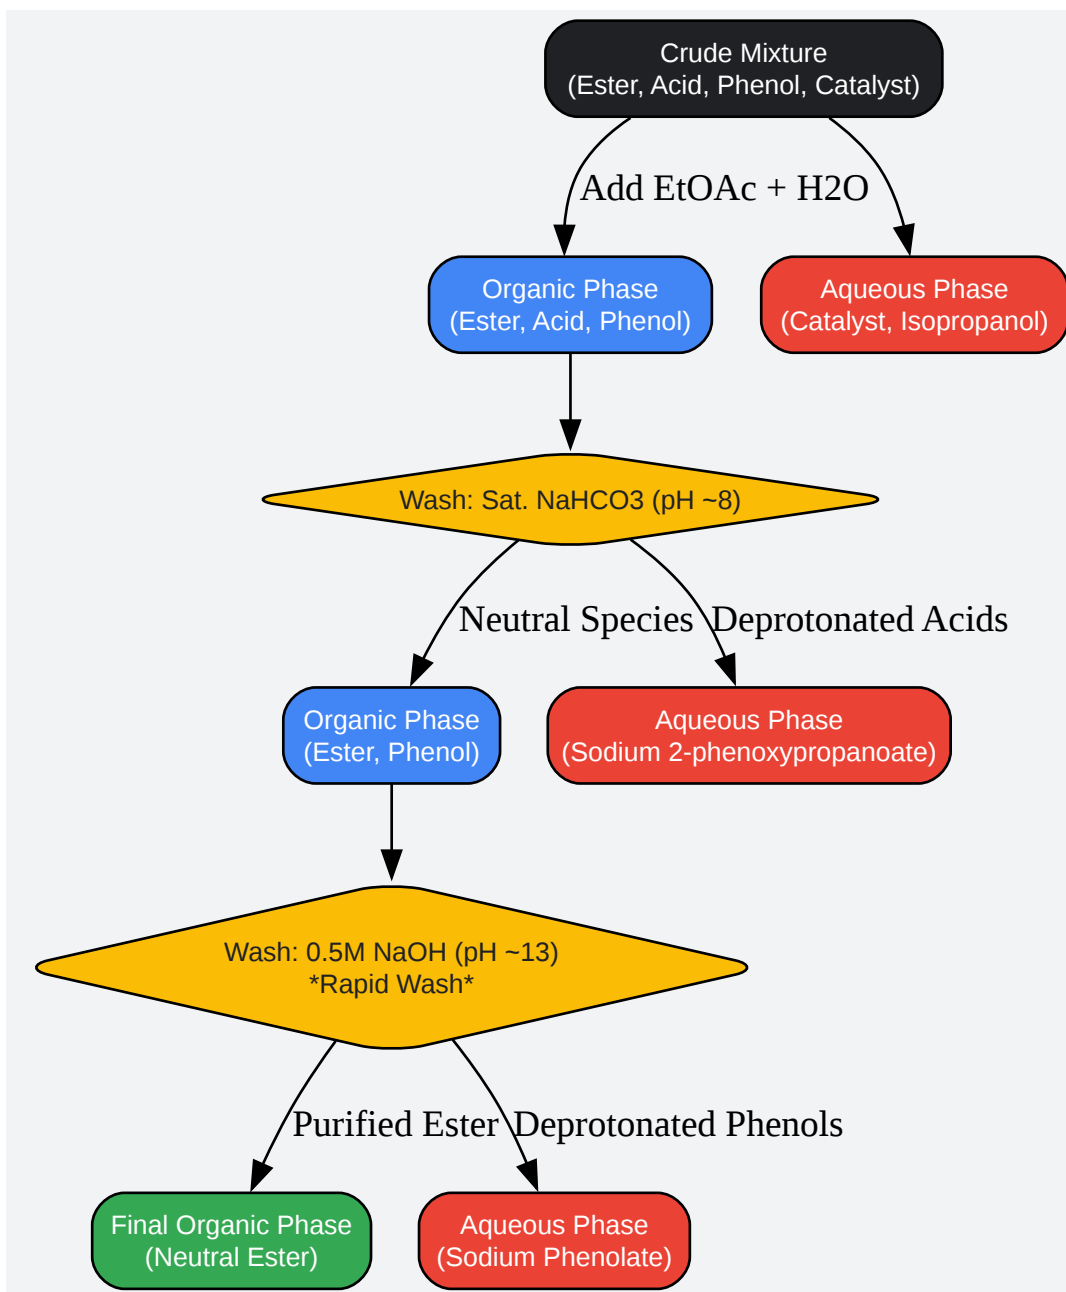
Crude Mixture
(Ester, Acid, Phenol, Catalyst)

Add EtOAc + H2O

Organic Phase
(Ester, Acid, Phenol)

Aqueous Phase
(Catalyst, Isopropanol)

Wash: Sat. NaHCO3 (pH ~8)

Neutral Species

Deprotonated Acids

Organic Phase
(Ester, Phenol)

Aqueous Phase
(Sodium 2-phenoxypropanoate)

Wash: 0.5M NaOH (pH ~13)
*Rapid Wash*

Purified Ester

Deprotonated Phenols

Final Organic Phase
(Neutral Ester)

Aqueous Phase
(Sodium Phenolate)